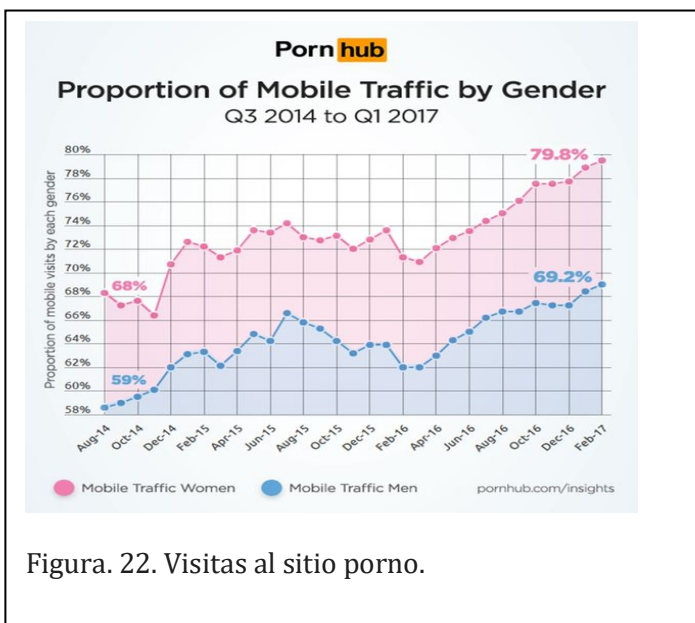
Porn hub

Proportion of Mobile Traffic by Gender

Q3 2014 to Q1 2017

Proportion of mobile visits by each gender

80%
78%
76%
74%
72%
70%
68%
66%
64%
62%
60%
58%

68%
79.8%
69.2%
59%

Aug-14, Oct-14, Dec-14, Feb-15, Apr-15, Jun-15, Aug-15, Oct-15, Dec-15, Feb-16, Apr-16, Jun-16, Aug-16, Oct-16, Dec-16, Feb-17

Mobile Traffic Women
Mobile Traffic Men
pornhub.com/insights

Figura. 22. Visitas al sitio porno.